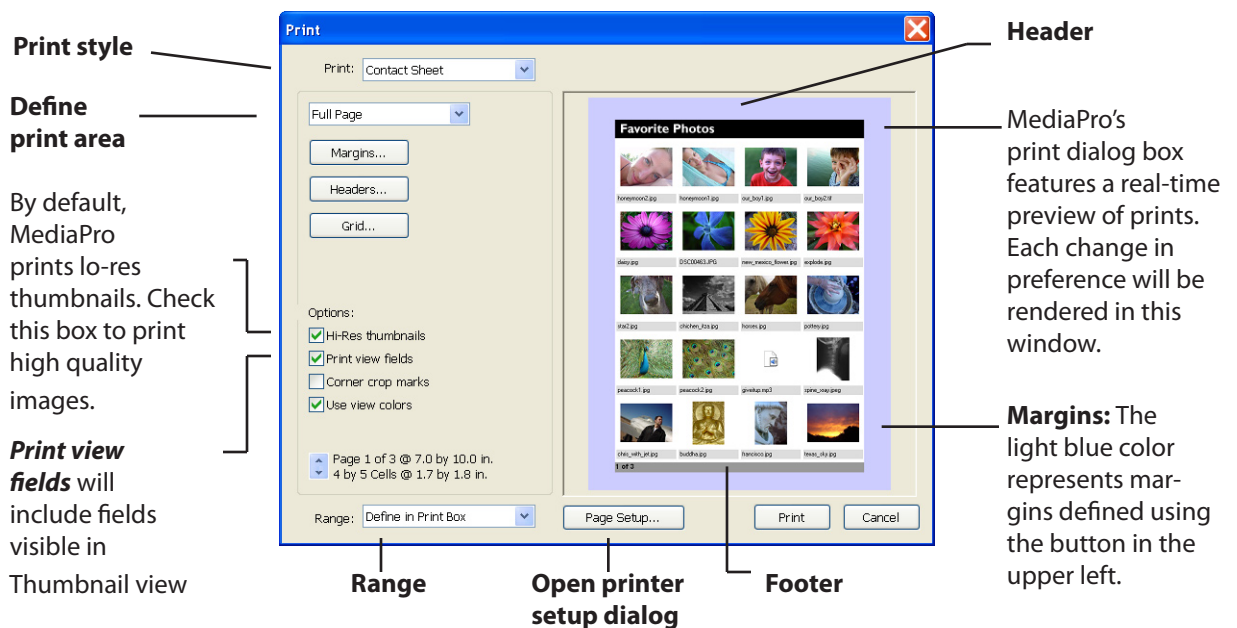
Print style

Define print area

By default, MediaPro prints lo-res thumbnails. Check this box to print high quality images.

***Print view fields*** will include fields visible in Thumbnail view

Print

Print: Contact Sheet

Full Page

Margins...

Headers...

Grid...

Options:

Hi-Res thumbnails

Print view fields

Corner crop marks

Use view colors

Page 1 of 3 @ 7.0 by 10.0 in.
4 by 5 Cells @ 1.7 by 1.8 in.

Range: Define in Print Box

Page Setup...

Print

Cancel

Favorite Photos

honeymoon2.jpg | honeymoon1.jpg | our_boy1.jpg | our_boy2.tif

daisy.jpg | DSC00463.JPG | new_mexico_flower.jpg | explode.jpg

stai2.jpg | chichen_itza.jpg | horses.jpg | pottery.jpg

peacock1.jpg | peacock2.jpg | giveitup.mp3 | spine_xray.jpeg

chris_with_jet.jpg | buddha.jpg | francisco.jpg | texas_sky.jpg

1 of 3

Header

MediaPro's print dialog box features a real-time preview of prints. Each change in preference will be rendered in this window.

**Margins:** The light blue color represents margins defined using the button in the upper left.

Range

Open printer setup dialog

Footer